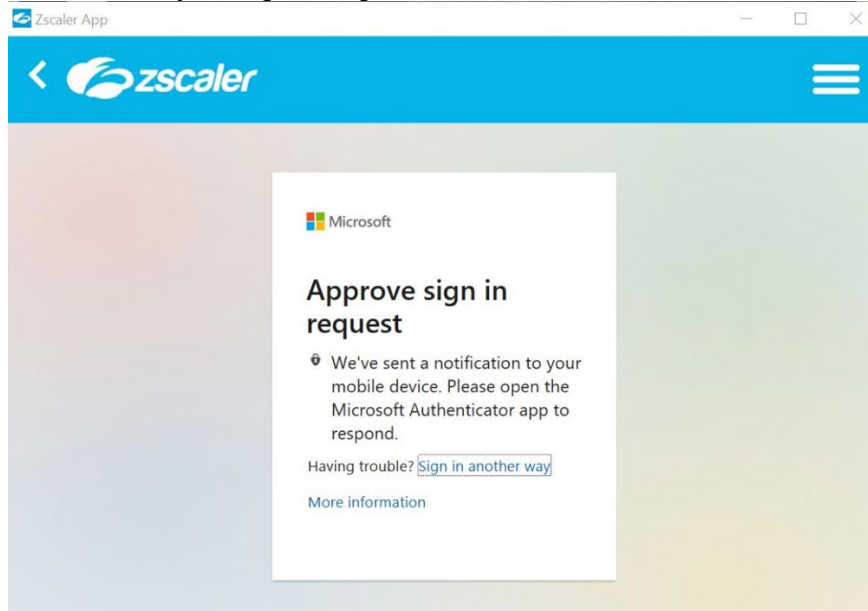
Zscaler App

zscaler

Microsoft

Approve sign in request

We've sent a notification to your mobile device. Please open the Microsoft Authenticator app to respond.

Having trouble? Sign in another way

More information